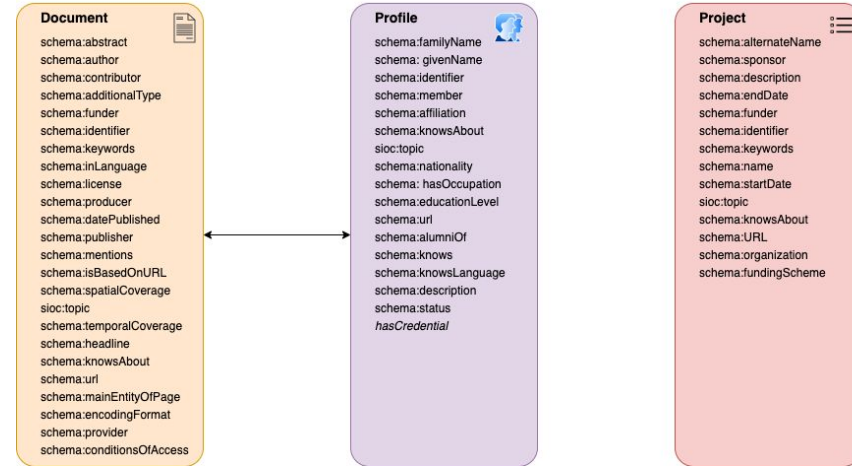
Document

schema:abstract
schema:author
schema:contributor
schema:additionalType
schema:funder
schema:identifier
schema:keywords
schema:inLanguage
schema:license
schema:producer
schema:datePublished
schema:publisher
schema:mentions
schema:isBasedOnURL
schema:spatialCoverage
sioc:topic
schema:temporalCoverage
schema:headline
schema:knowsAbout
schema:url
schema:mainEntityOfPage
schema:encodingFormat
schema:provider
schema:conditionsOfAccess

Profile

schema:familyName
schema: givenName
schema:identifier
schema:member
schema:affiliation
schema:knowsAbout
sioc:topic
schema:nationality
schema: hasOccupation
schema:educationLevel
schema:url
schema:alumniOf
schema:knows
schema:knowsLanguage
schema:description
schema:status
hasCredential

Project

schema:alternateName
schema:sponsor
schema:description
schema:endDate
schema:funder
schema:identifier
schema:keywords
schema:name
schema:startDate
sioc:topic
schema:knowsAbout
schema:URL
schema:organization
schema:fundingScheme